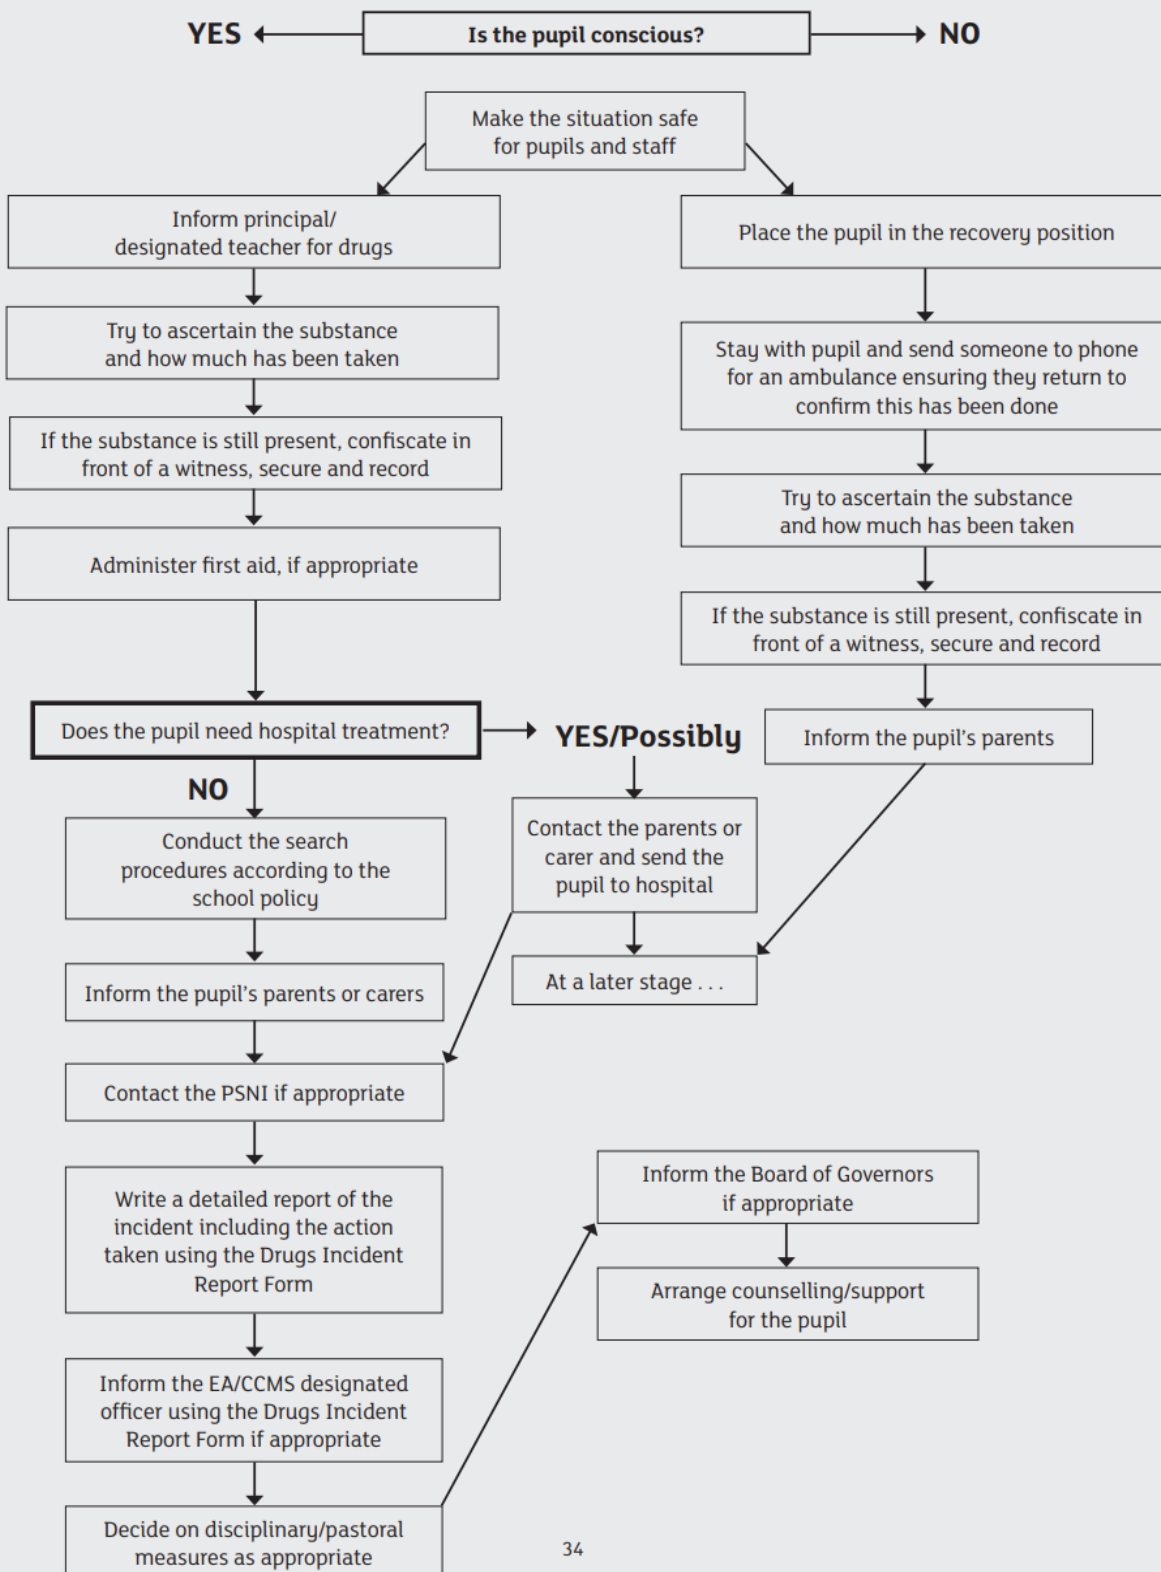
YES

Is the pupil conscious?

NO

Make the situation safe for pupils and staff

Inform principal/ designated teacher for drugs

Try to ascertain the substance and how much has been taken

If the substance is still present, confiscate in front of a witness, secure and record

Administer first aid, if appropriate

Place the pupil in the recovery position

Stay with pupil and send someone to phone for an ambulance ensuring they return to confirm this has been done

Try to ascertain the substance and how much has been taken

If the substance is still present, confiscate in front of a witness, secure and record

Inform the pupil's parents

Does the pupil need hospital treatment?

YES/Possibly

NO

Conduct the search procedures according to the school policy

Contact the parents or carer and send the pupil to hospital

At a later stage . . .

Inform the pupil's parents or carers

Contact the PSNI if appropriate

Write a detailed report of the incident including the action taken using the Drugs Incident Report Form

Inform the EA/CCMS designated officer using the Drugs Incident Report Form if appropriate

Decide on disciplinary/pastoral measures as appropriate

Inform the Board of Governors if appropriate

Arrange counselling/support for the pupil

34